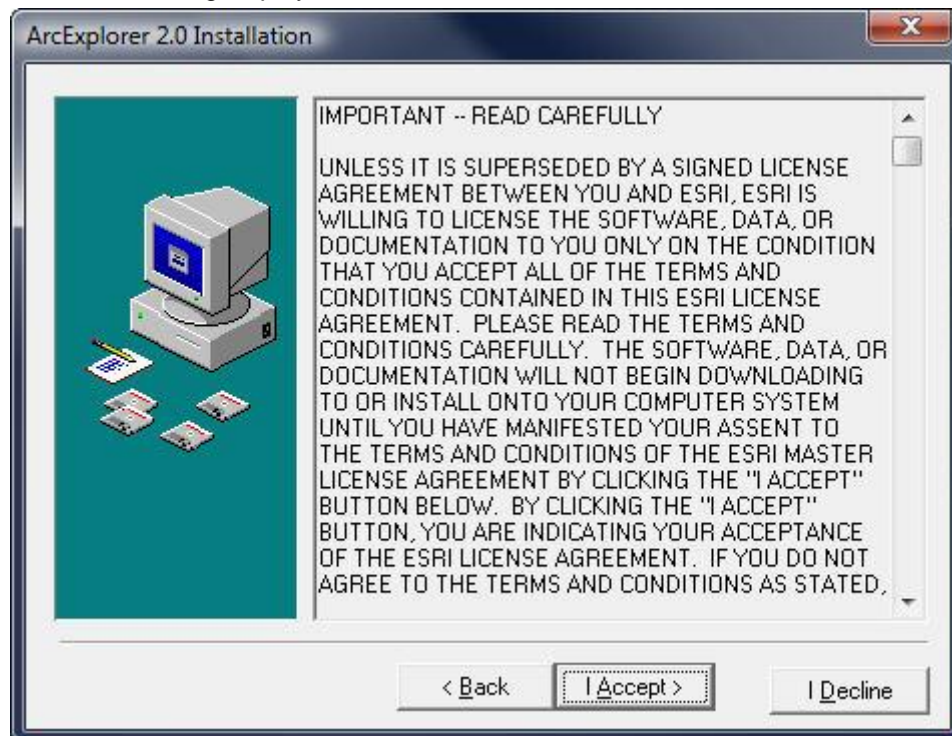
ArcExplorer 2.0 Installation

IMPORTANT -- READ CAREFULLY

UNLESS IT IS SUPERSEDED BY A SIGNED LICENSE AGREEMENT BETWEEN YOU AND ESRI, ESRI IS WILLING TO LICENSE THE SOFTWARE, DATA, OR DOCUMENTATION TO YOU ONLY ON THE CONDITION THAT YOU ACCEPT ALL OF THE TERMS AND CONDITIONS CONTAINED IN THIS ESRI LICENSE AGREEMENT. PLEASE READ THE TERMS AND CONDITIONS CAREFULLY. THE SOFTWARE, DATA, OR DOCUMENTATION WILL NOT BEGIN DOWNLOADING TO OR INSTALL ONTO YOUR COMPUTER SYSTEM UNTIL YOU HAVE MANIFESTED YOUR ASSENT TO THE TERMS AND CONDITIONS OF THE ESRI MASTER LICENSE AGREEMENT BY CLICKING THE "I ACCEPT" BUTTON BELOW. BY CLICKING THE "I ACCEPT" BUTTON, YOU ARE INDICATING YOUR ACCEPTANCE OF THE ESRI LICENSE AGREEMENT. IF YOU DO NOT AGREE TO THE TERMS AND CONDITIONS AS STATED,

< Back
I Accept >
I Decline